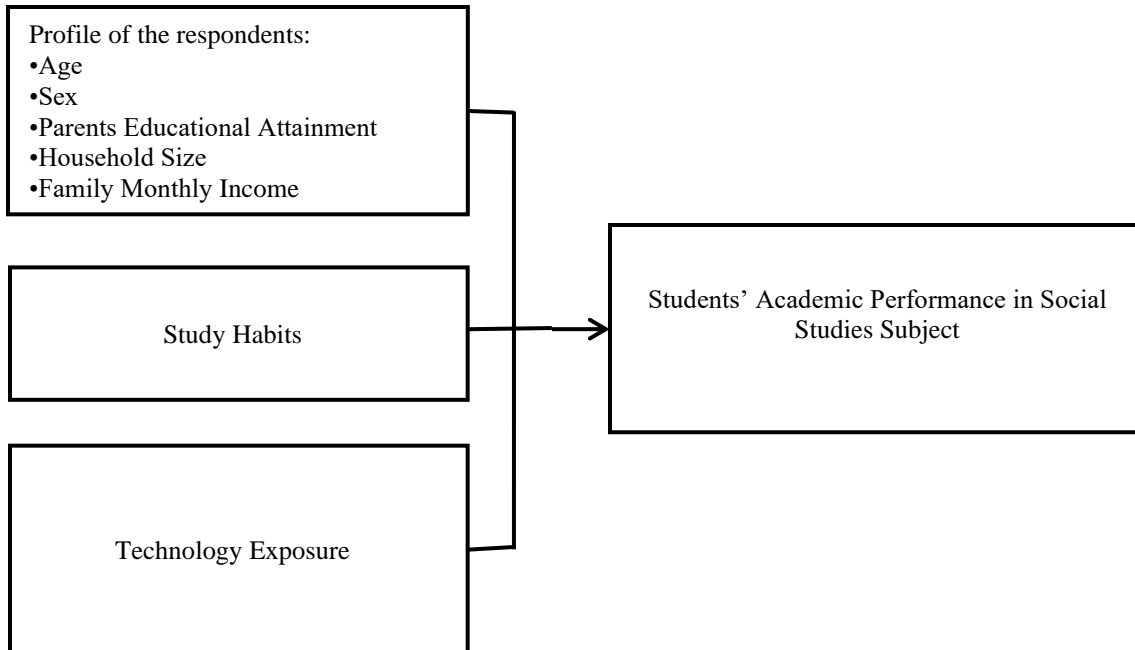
Profile of the respondents:
•Age
•Sex
•Parents Educational Attainment
•Household Size
•Family Monthly Income

Study Habits

Technology Exposure

Students' Academic Performance in Social Studies Subject